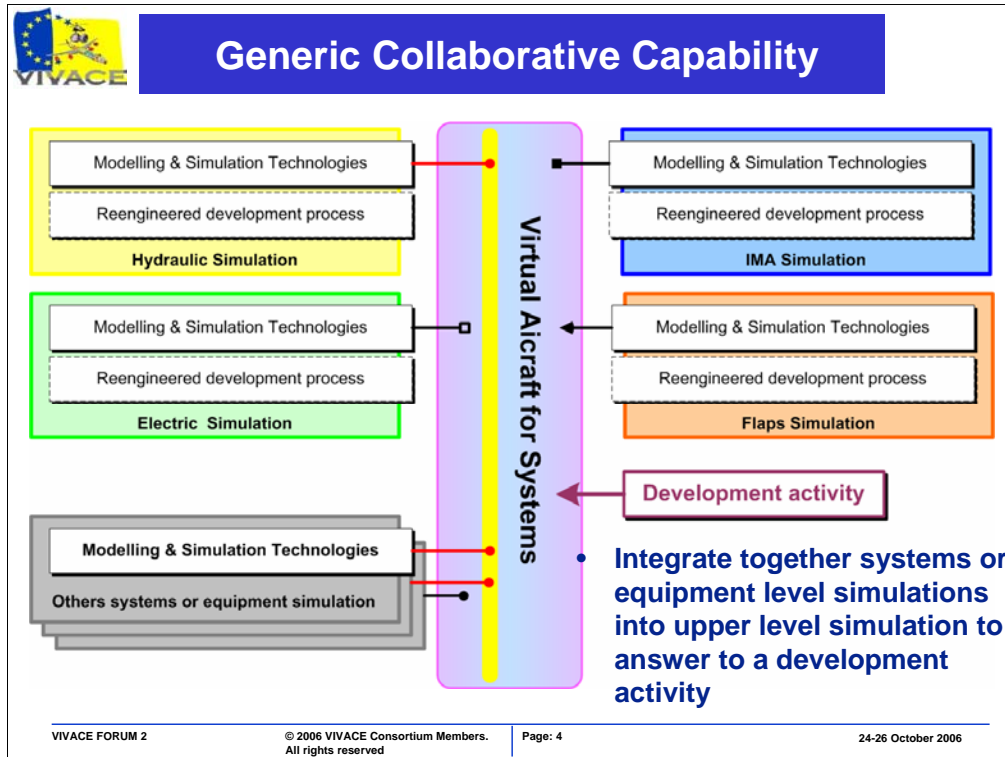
VIVACE

Generic Collaborative Capability

Modelling & Simulation Technologies

Reengineered development process

Hydraulic Simulation

Modelling & Simulation Technologies

Reengineered development process

Electric Simulation

Modelling & Simulation Technologies

Others systems or equipment simulation

Virtual Aircraft for Systems

Modelling & Simulation Technologies

Reengineered development process

IMA Simulation

Modelling & Simulation Technologies

Reengineered development process

Flaps Simulation

Development activity

• Integrate together systems or equipment level simulations into upper level simulation to answer to a development activity

VIVACE FORUM 2

© 2006 VIVACE Consortium Members. All rights reserved

Page: 4

24-26 October 2006